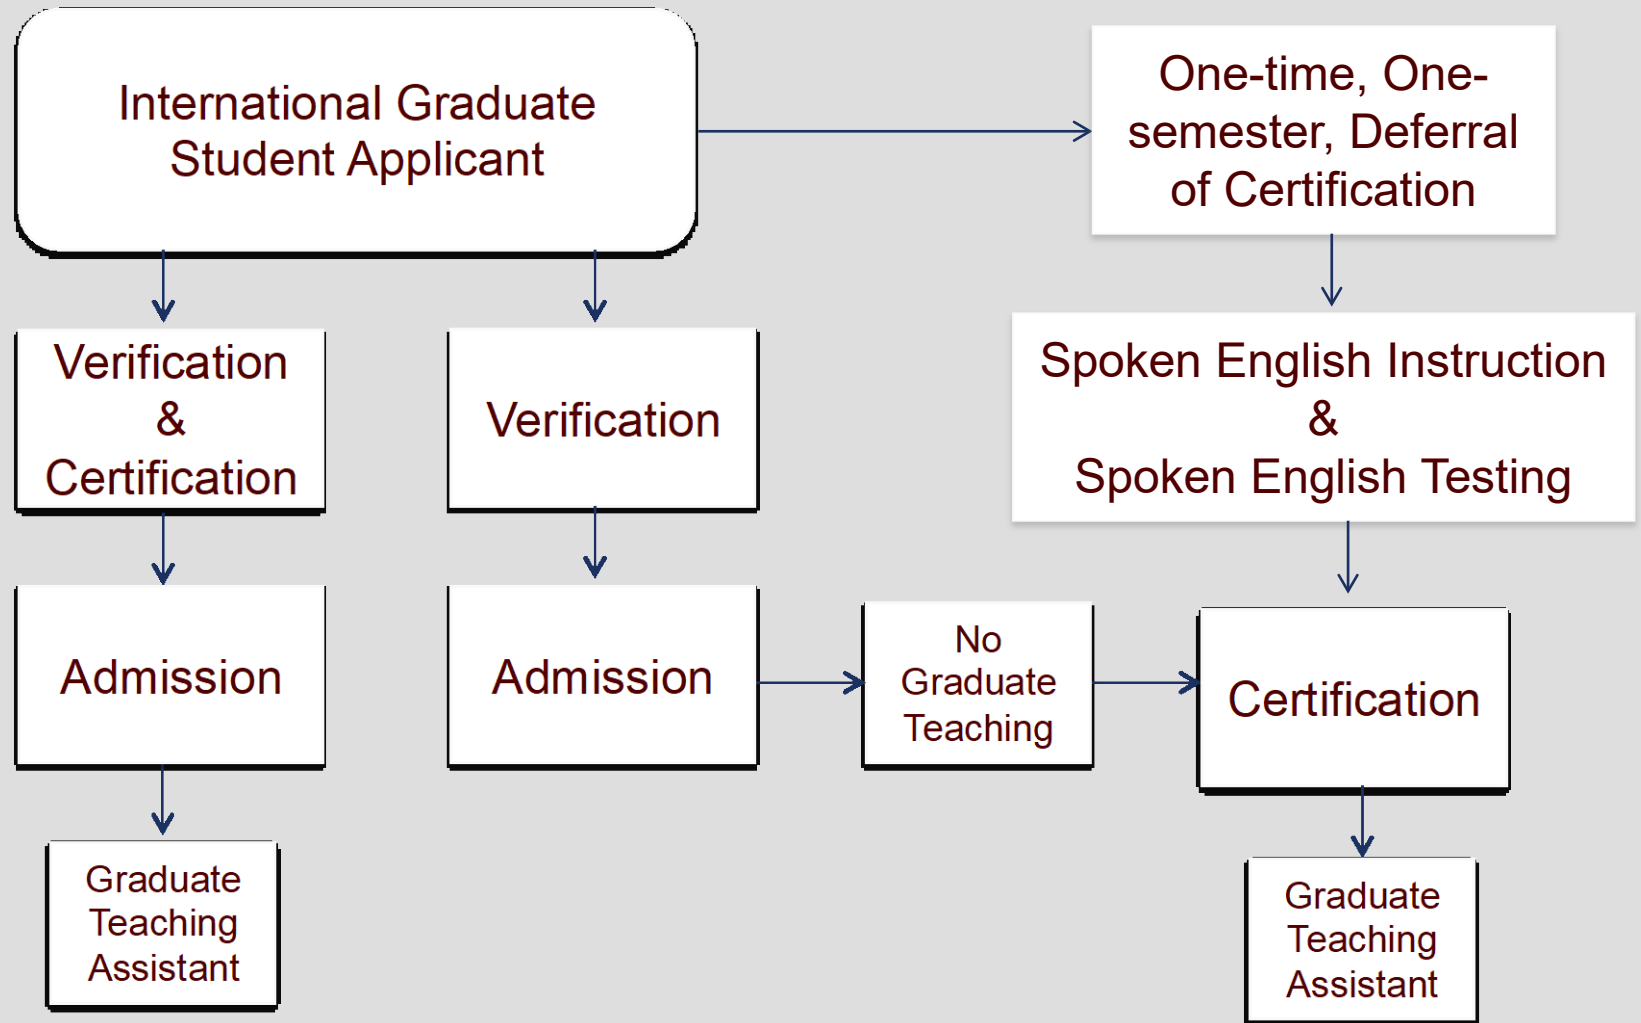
International Graduate Student Applicant

One-time, One-semester, Deferral of Certification

Verification & Certification

Verification

Spoken English Instruction & Spoken English Testing

Admission

Admission

No Graduate Teaching

Certification

Graduate Teaching Assistant

Graduate Teaching Assistant